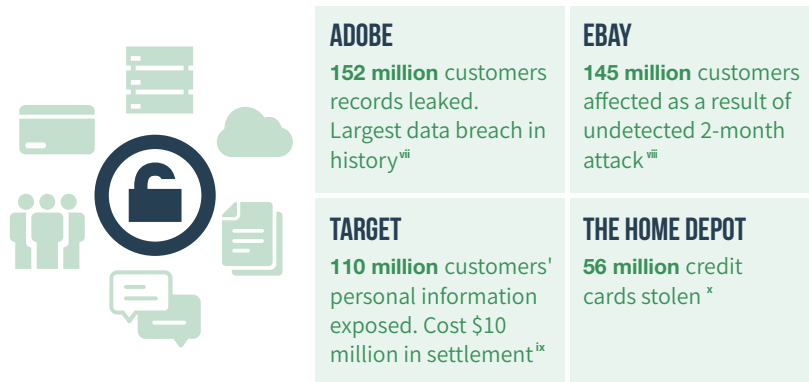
ADOBE

**152 million** customers records leaked. Largest data breach in history$^{vii}$

EBAY

**145 million** customers affected as a result of undetected 2-month attack$^{viii}$

TARGET

**110 million** customers' personal information exposed. Cost \$10 million in settlement$^{ix}$

THE HOME DEPOT

**56 million** credit cards stolen$^{x}$